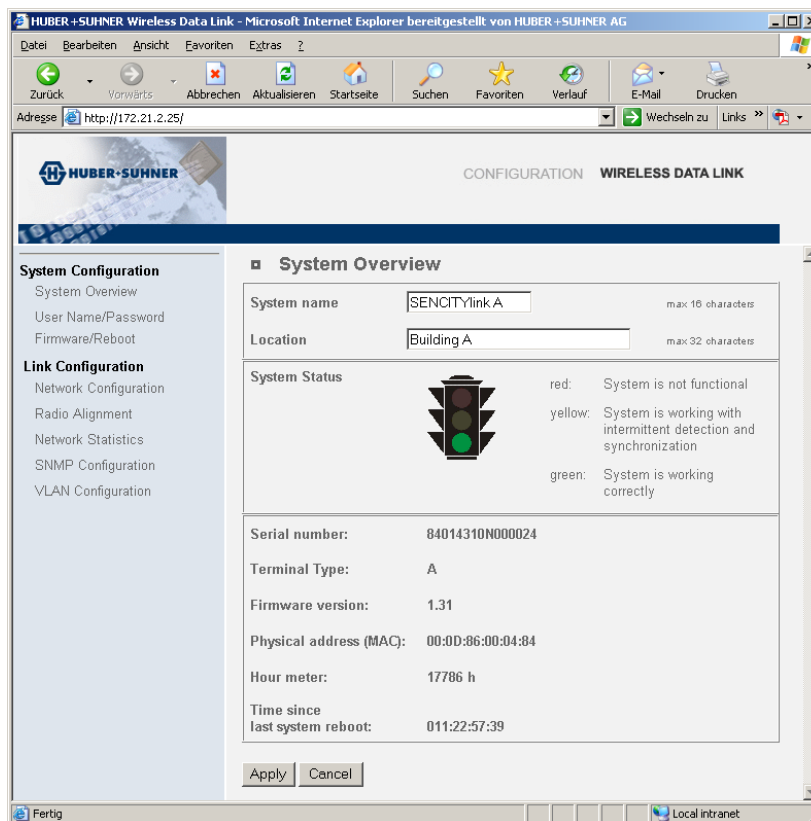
HUBER+SUHNER Wireless Data Link - Microsoft Internet Explorer bereitgestellt von HUBER+SUHNER AG

Datei Bearbeiten Ansicht Favoriten Extras ?

Zurück Vorwärts Abbrechen Aktualisieren Startseite Suchen Favoriten Verlauf E-Mail Drucken

Adresse http://172.21.2.25/ Wechseln zu Links

HUBER+SUHNER

CONFIGURATION WIRELESS DATA LINK

System Configuration
System Overview
User Name/Password
Firmware/Reboot

Link Configuration
Network Configuration
Radio Alignment
Network Statistics
SNMP Configuration
VLAN Configuration

System Overview

| | | |
|---|---|---|
| System name | SENCITYlink A | max 16 characters |
| Location | Building A | max 32 characters |

System Status

red: System is not functional

yellow: System is working with intermittent detection and synchronization

green: System is working correctly

| | |
|---|---|
| Serial number: | 84014310N000024 |
| Terminal Type: | A |
| Firmware version: | 1.31 |
| Physical address (MAC): | 00:0D:86:00:04:84 |
| Hour meter: | 17786 h |
| Time since last system reboot: | 011:22:57:39 |

Apply Cancel

Fertig Local intranet